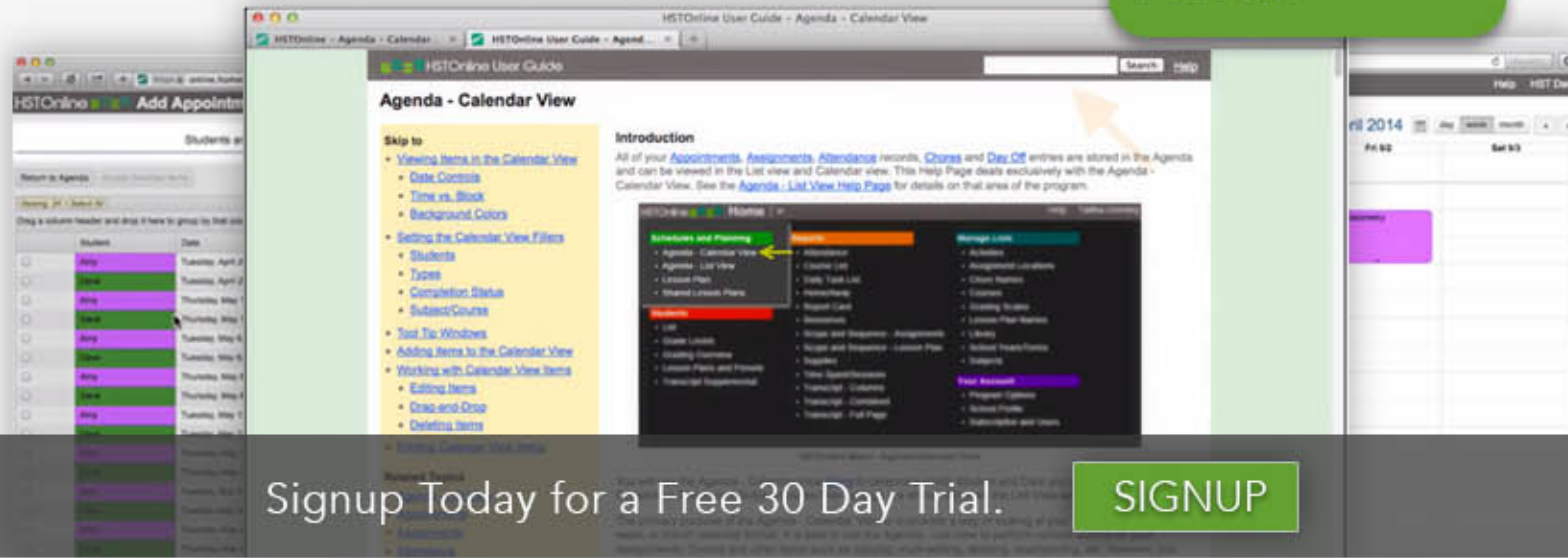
HSTOnline User Guide - Agenda - Calendar View

HSTOnline - Agenda - Calendar

HSTOnline User Guide - Agend...

HSTOnline User Guide

Search

Help

Agenda - Calendar View

Skip to

Viewing Items in the Calendar View

Date Controls

Time vs. Block

Background Colors

Setting the Calendar View Filters

Students

Types

Completion Status

Subject/Course

Tool Tip Windows

Adding Items to the Calendar View

Working with Calendar View Items

Editing Items

Drag-and-Drop

Deleting Items

Introduction

All of your Appointments, Assignments, Attendance records, Chores and Day Off entries are stored in the Agenda and can be viewed in the List view and Calendar view. This Help Page deals exclusively with the Agenda - Calendar View. See the Agenda - List View Help Page for details on that area of the program.

HSTOnline Home

Schedules and Planning

Agenda - Calendar View

Agenda - List View

Lesson Plan

Shared Lesson Plans

Reports

Manage Lists

Students

Your Account

HSTOnline Add Appointm

Students

Return to Agenda

Student

Date

Amy

Dave

Tuesday, April

Thursday, May

Tuesday, May

ril 2014

Fri 5/2

Sat 5/3

Help

HST

Signup Today for a Free 30 Day Trial.

SIGNUP